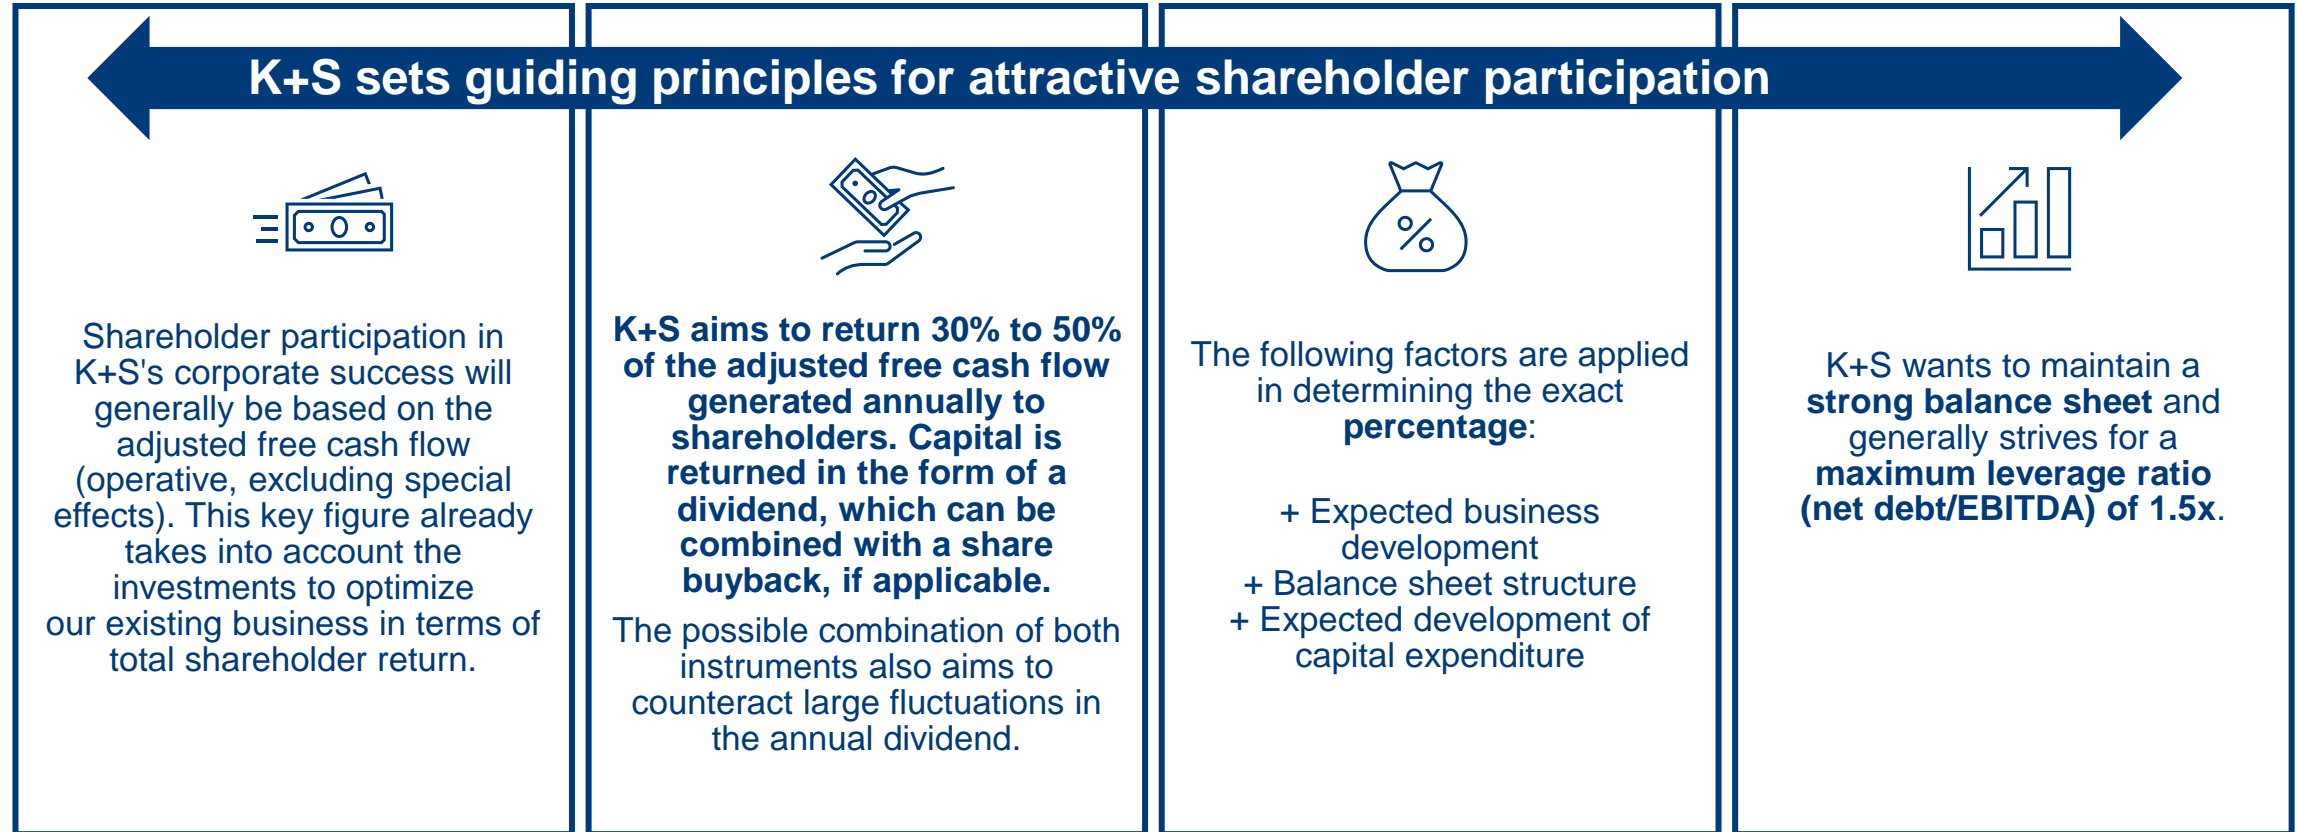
K+S sets guiding principles for attractive shareholder participation

Shareholder participation in K+S's corporate success will generally be based on the adjusted free cash flow (operative, excluding special effects). This key figure already takes into account the investments to optimize our existing business in terms of total shareholder return.

K+S aims to return 30% to 50% of the adjusted free cash flow generated annually to shareholders. Capital is returned in the form of a dividend, which can be combined with a share buyback, if applicable.

The possible combination of both instruments also aims to counteract large fluctuations in the annual dividend.

The following factors are applied in determining the exact percentage:

+ Expected business development
+ Balance sheet structure
+ Expected development of capital expenditure

K+S wants to maintain a strong balance sheet and generally strives for a maximum leverage ratio (net debt/EBITDA) of 1.5x.